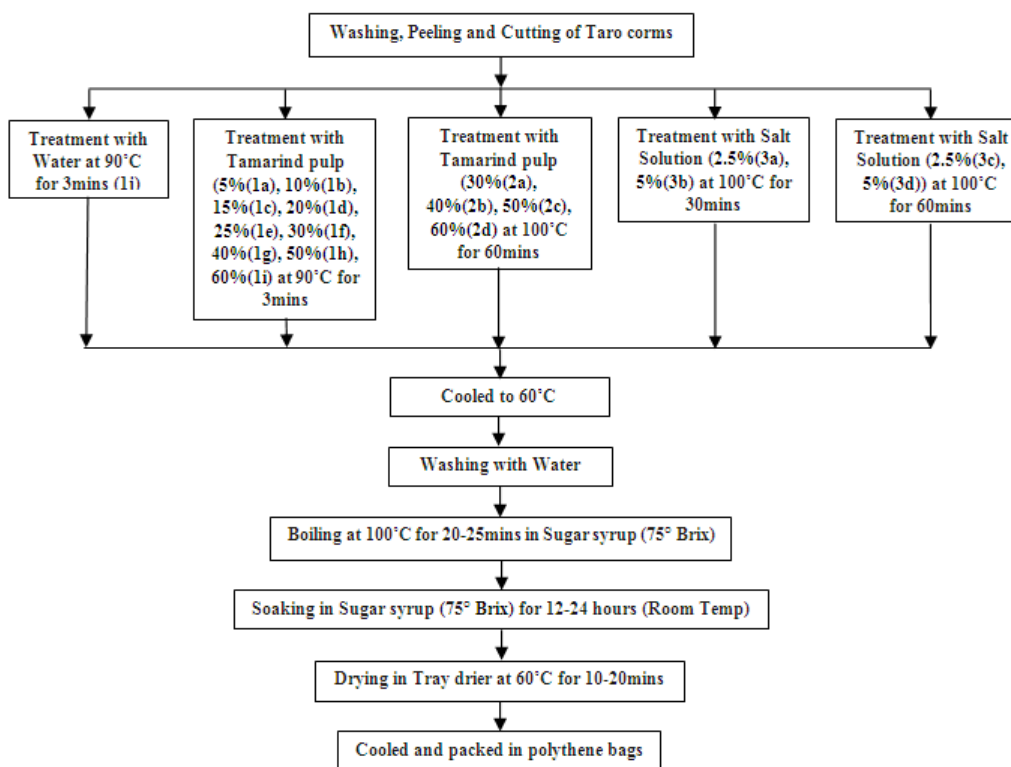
Washing, Peeling and Cutting of Taro corms

Treatment with Water at 90˚C for 3mins (1i)

Treatment with Tamarind pulp (5%(1a), 10%(1b), 15%(1c), 20%(1d), 25%(1e), 30%(1f), 40%(1g), 50%(1h), 60%(1i) at 90˚C for 3mins

Treatment with Tamarind pulp (30%(2a), 40%(2b), 50%(2c), 60%(2d) at 100˚C for 60mins

Treatment with Salt Solution (2.5%(3a), 5%(3b) at 100˚C for 30mins

Treatment with Salt Solution (2.5%(3c), 5%(3d)) at 100˚C for 60mins

Cooled to 60˚C

Washing with Water

Boiling at 100˚C for 20-25mins in Sugar syrup (75° Brix)

Soaking in Sugar syrup (75° Brix) for 12-24 hours (Room Temp)

Drying in Tray drier at 60˚C for 10-20mins

Cooled and packed in polythene bags